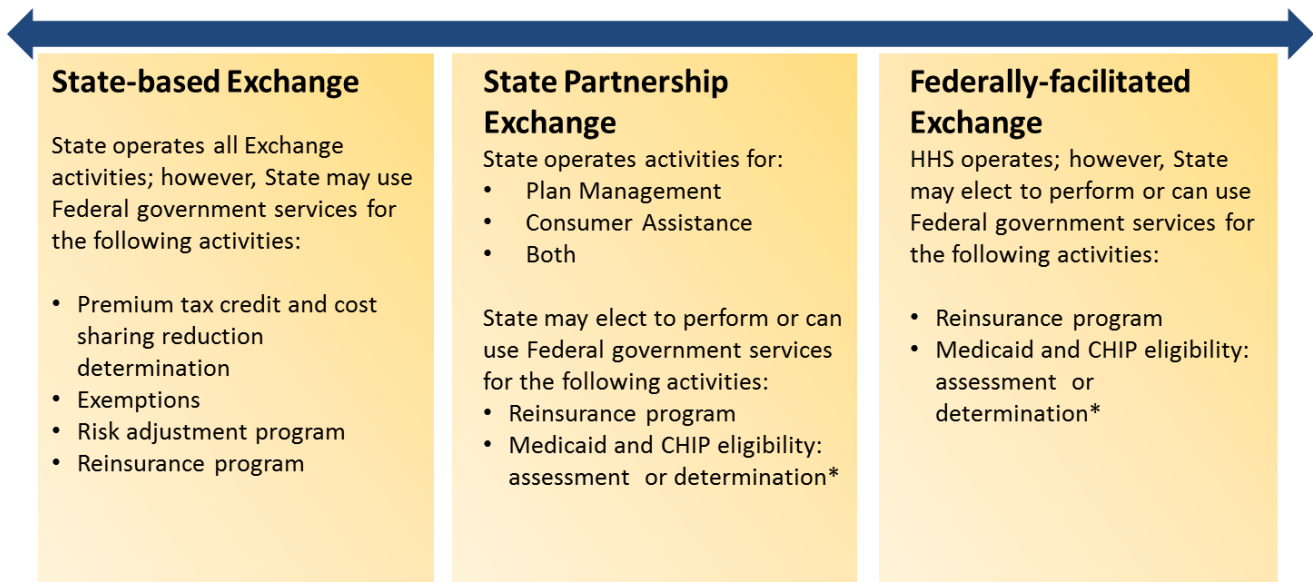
**State-based Exchange**

State operates all Exchange activities; however, State may use Federal government services for the following activities:

- Premium tax credit and cost sharing reduction determination
- Exemptions
- Risk adjustment program
- Reinsurance program

**State Partnership Exchange**

State operates activities for:

- Plan Management
- Consumer Assistance
- Both

State may elect to perform or can use Federal government services for the following activities:

- Reinsurance program
- Medicaid and CHIP eligibility: assessment or determination*

**Federally-facilitated Exchange**

HHS operates; however, State may elect to perform or can use Federal government services for the following activities:

- Reinsurance program
- Medicaid and CHIP eligibility: assessment or determination*